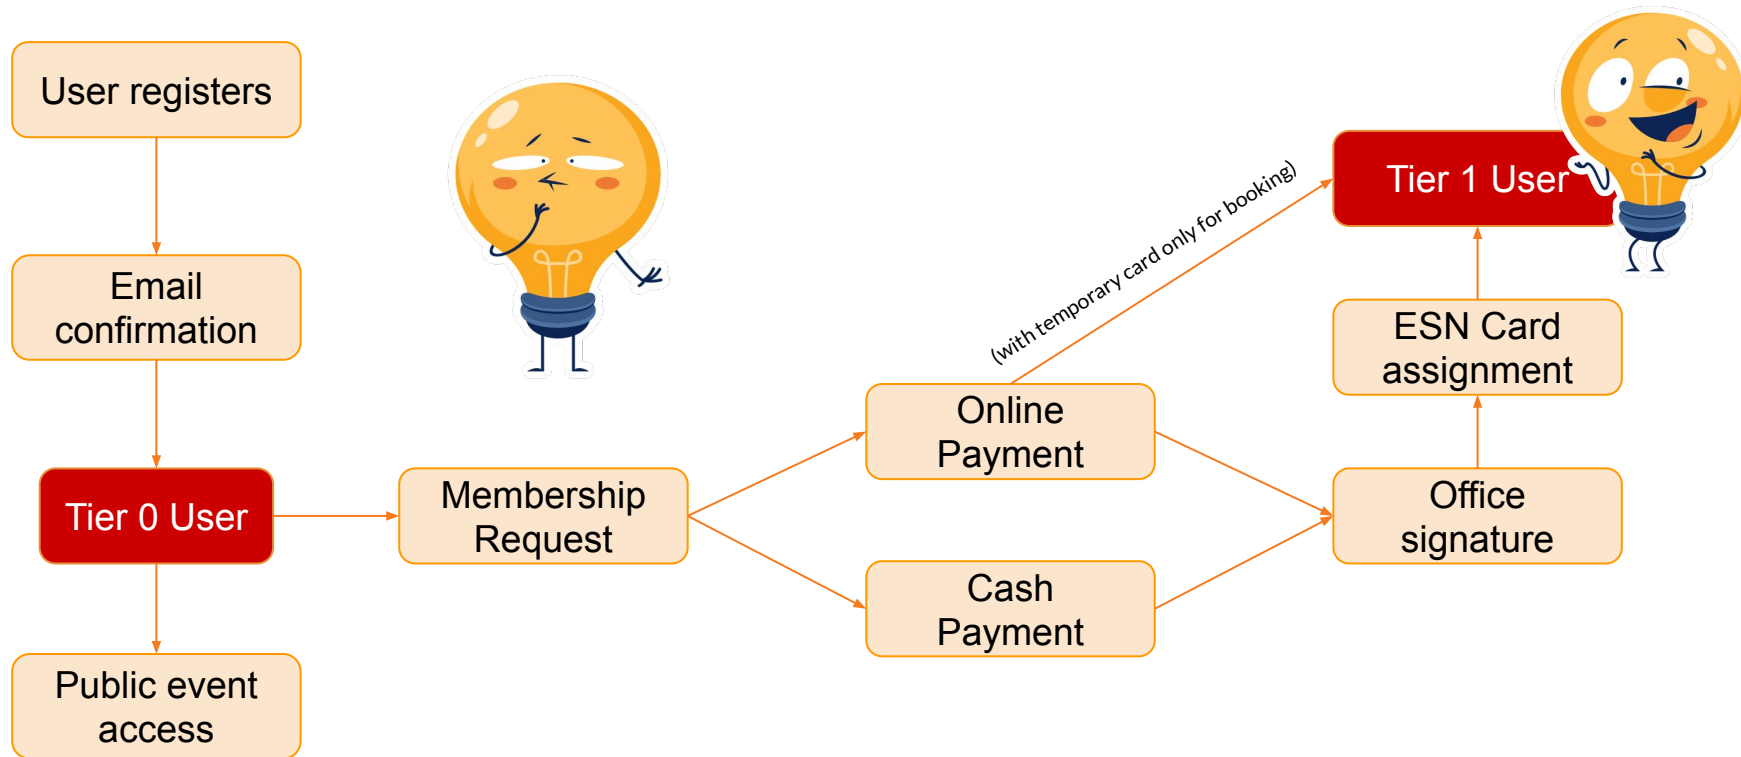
User registers

Email confirmation

Tier 0 User

Public event access

Membership Request

Online Payment

Cash Payment

(with temporary card only for booking)

Tier 1 User

ESN Card assignment

Office signature